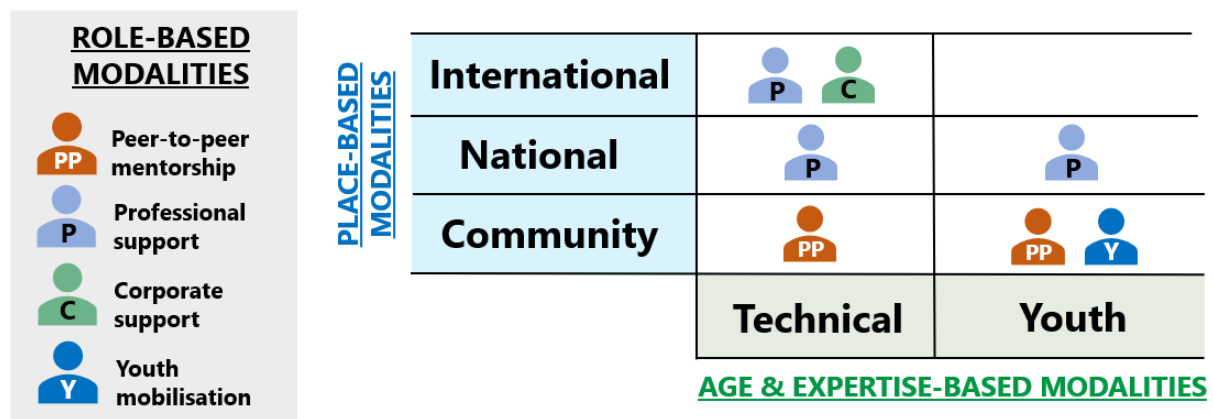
ROLE-BASED MODALITIES

PP Peer-to-peer mentorship

P Professional support

C Corporate support

Y Youth mobilisation

PLACE-BASED MODALITIES

| | | |
|---|---|---|
| International | P C | |
| National | P | P |
| Community | PP | PP Y |
| | Technical | Youth |

AGE & EXPERTISE-BASED MODALITIES